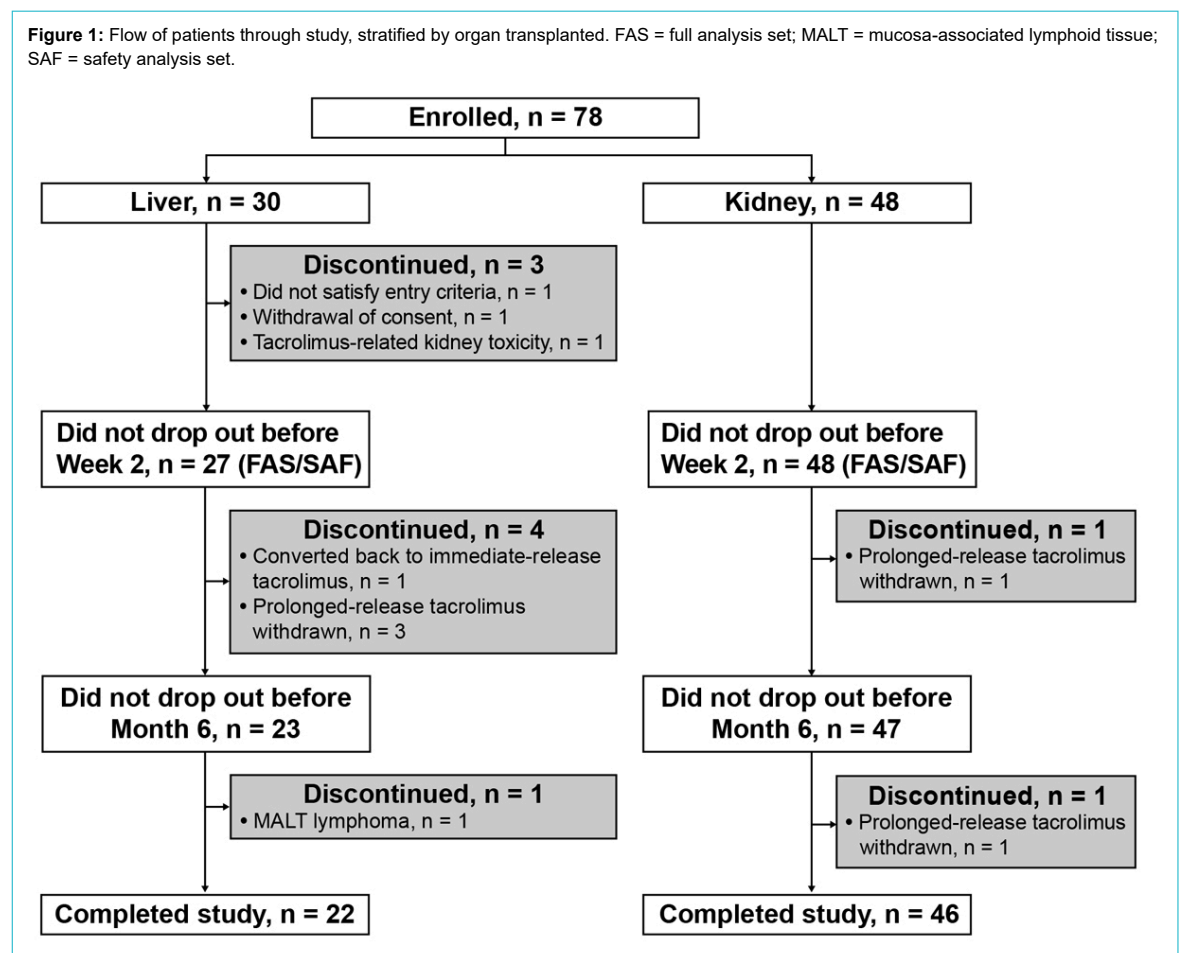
**Figure 1:** Flow of patients through study, stratified by organ transplanted. FAS = full analysis set; MALT = mucosa-associated lymphoid tissue; SAF = safety analysis set.

Enrolled, n = 78

Liver, n = 30

Discontinued, n = 3
• Did not satisfy entry criteria, n = 1
• Withdrawal of consent, n = 1
• Tacrolimus-related kidney toxicity, n = 1

Did not drop out before Week 2, n = 27 (FAS/SAF)

Discontinued, n = 4
• Converted back to immediate-release tacrolimus, n = 1
• Prolonged-release tacrolimus withdrawn, n = 3

Did not drop out before Month 6, n = 23

Discontinued, n = 1
• MALT lymphoma, n = 1

Completed study, n = 22

Kidney, n = 48

Did not drop out before Week 2, n = 48 (FAS/SAF)

Discontinued, n = 1
• Prolonged-release tacrolimus withdrawn, n = 1

Did not drop out before Month 6, n = 47

Discontinued, n = 1
• Prolonged-release tacrolimus withdrawn, n = 1

Completed study, n = 46